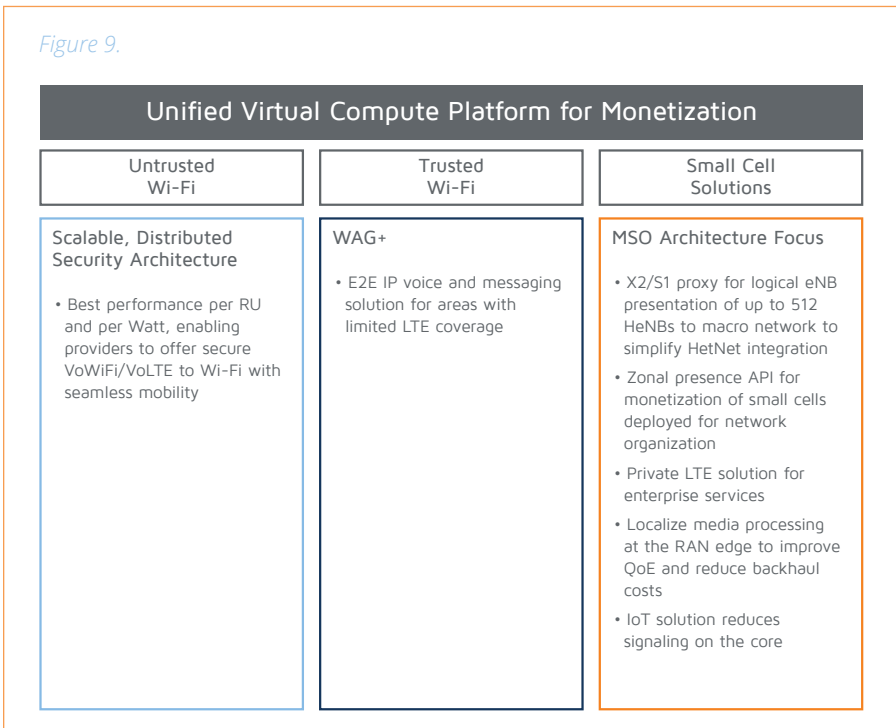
Figure 9.

Unified Virtual Compute Platform for Monetization

Untrusted Wi-Fi

Trusted Wi-Fi

Small Cell Solutions

Scalable, Distributed Security Architecture

• Best performance per RU and per Watt, enabling providers to offer secure VoWiFi/VoLTE to Wi-Fi with seamless mobility

WAG+

• E2E IP voice and messaging solution for areas with limited LTE coverage

MSO Architecture Focus

• X2/S1 proxy for logical eNB presentation of up to 512 HeNBs to macro network to simplify HetNet integration

• Zonal presence API for monetization of small cells deployed for network organization

• Private LTE solution for enterprise services

• Localize media processing at the RAN edge to improve QoE and reduce backhaul costs

• IoT solution reduces signaling on the core